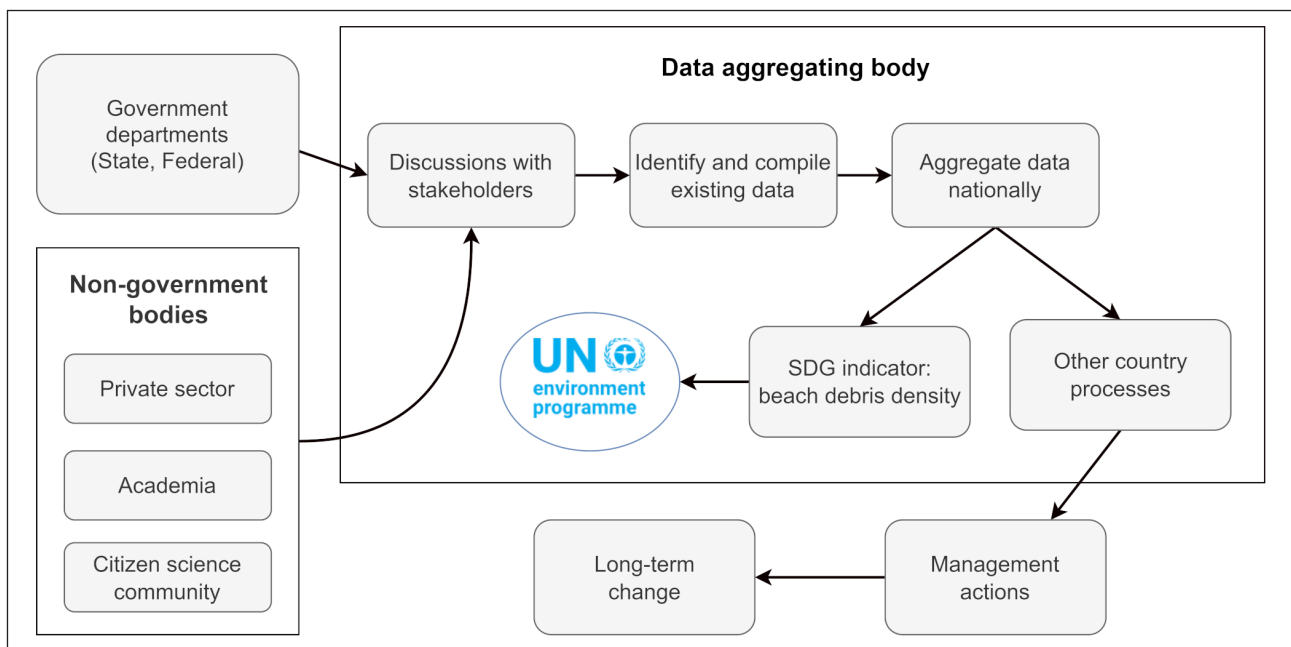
Government departments (State, Federal)

Data aggregating body

Discussions with stakeholders

Identify and compile existing data

Aggregate data nationally

Non-government bodies

Private sector

Academia

Citizen science community

UN environment programme

SDG indicator: beach debris density

Other country processes

Long-term change

Management actions